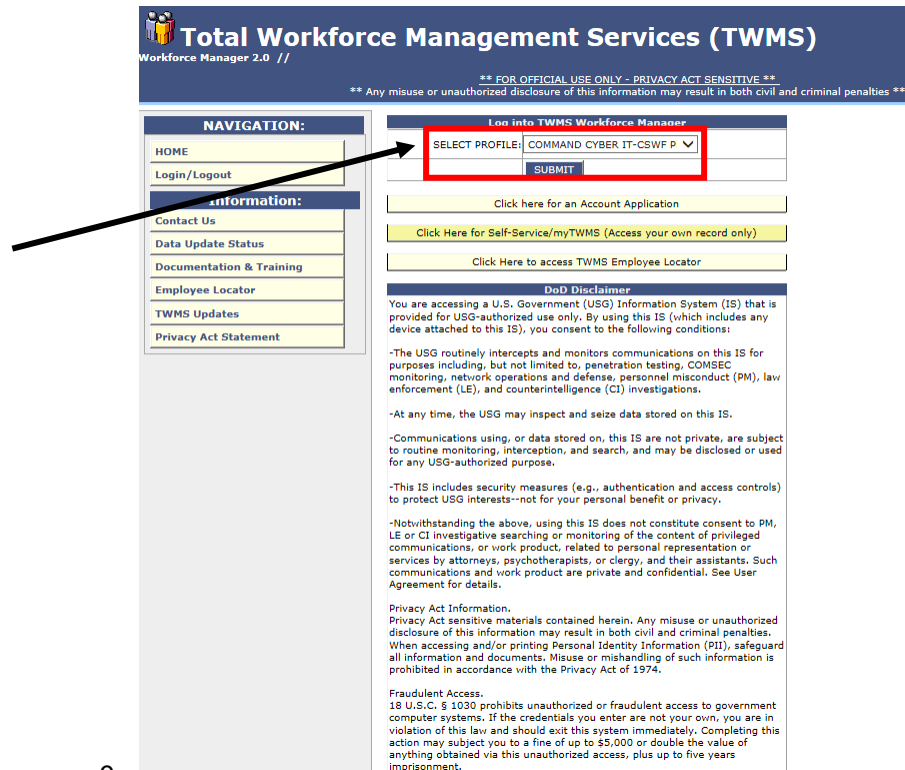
Total Workforce Management Services (TWMS)
Workforce Manager 2.0 //

** FOR OFFICIAL USE ONLY - PRIVACY ACT SENSITIVE **
** Any misuse or unauthorized disclosure of this information may result in both civil and criminal penalties **

NAVIGATION:
HOME
Login/Logout
Information:
Contact Us
Data Update Status
Documentation & Training
Employee Locator
TWMS Updates
Privacy Act Statement

Log into TWMS Workforce Manager
SELECT PROFILE: COMMAND CYBER IT-CSWF P
SUBMIT

Click here for an Account Application
Click Here for Self-Service/myTWMS (Access your own record only)
Click Here to access TWMS Employee Locator

DoD Disclaimer
You are accessing a U.S. Government (USG) Information System (IS) that is provided for USG-authorized use only. By using this IS (which includes any device attached to this IS), you consent to the following conditions:

-The USG routinely intercepts and monitors communications on this IS for purposes including, but not limited to, penetration testing, COMSEC monitoring, network operations and defense, personnel misconduct (PM), law enforcement (LE), and counterintelligence (CI) investigations.

-At any time, the USG may inspect and seize data stored on this IS.

-Communications using, or data stored on, this IS are not private, are subject to routine monitoring, interception, and search, and may be disclosed or used for any USG-authorized purpose.

-This IS includes security measures (e.g., authentication and access controls) to protect USG interests--not for your personal benefit or privacy.

-Notwithstanding the above, using this IS does not constitute consent to PM, LE or CI investigative searching or monitoring of the content of privileged communications, or work product, related to personal representation or services by attorneys, psychotherapists, or clergy, and their assistants. Such communications and work product are private and confidential. See User Agreement for details.

Privacy Act Information.
Privacy Act sensitive materials contained herein. Any misuse or unauthorized disclosure of this information may result in both civil and criminal penalties. When accessing and/or printing Personal Identity Information (PII), safeguard all information and documents. Misuse or mishandling of such information is prohibited in accordance with the Privacy Act of 1974.

Fraudulent Access.
18 U.S.C. § 1030 prohibits unauthorized or fraudulent access to government computer systems. If the credentials you enter are not your own, you are in violation of this law and should exit this system immediately. Completing this action may subject you to a fine of up to $5,000 or double the value of anything obtained via this unauthorized access, plus up to five years imprisonment.